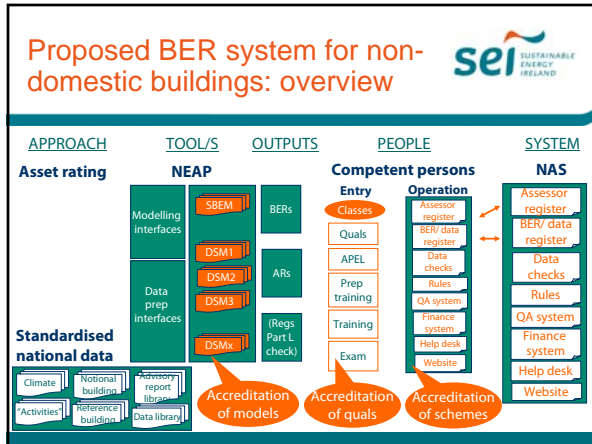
Proposed BER system for non-domestic buildings: overview

sei SUSTAINABLE ENERGY IRELAND

APPROACH

TOOL/S

OUTPUTS

PEOPLE

SYSTEM

Asset rating

NEAP

Competent persons

NAS

Entry

Operation

Modelling interfaces

SBEM

BERs

Classes

Assessor register

Assessor register

BER/ data register

BER/ data register

DSM1

Quals

Data checks

Data checks

DSM2

ARs

APEL

Rules

Rules

Data prep interfaces

DSM3

Prep training

QA system

QA system

Finance system

Finance system

(Regs Part L check)

Training

Help desk

Help desk

DSMx

Exam

Website

Website

Standardised national data

Climate

Notional building

Advisory report library

"Activities"

Reference building

Data library

Accreditation of models

Accreditation of quals

Accreditation of schemes